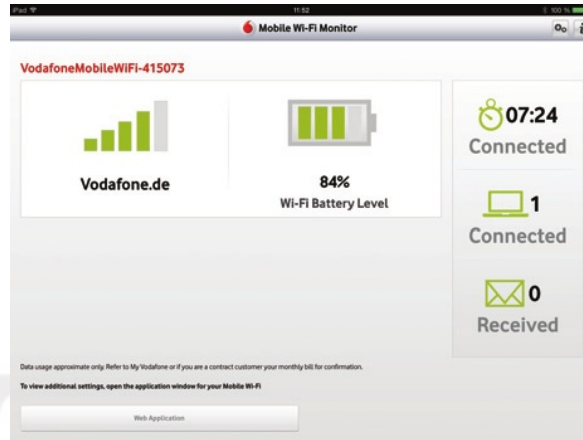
iPad
11:52
100 %
Mobile Wi-Fi Monitor

VodafoneMobileWiFi-415073

Vodafone.de

84%
Wi-Fi Battery Level

07:24
Connected

1
Connected

0
Received

Data usage approximate only. Refer to My Vodafone or if you are a contract customer your monthly bill for confirmation.

To view additional settings, open the application window for your Mobile Wi-Fi

Web Application